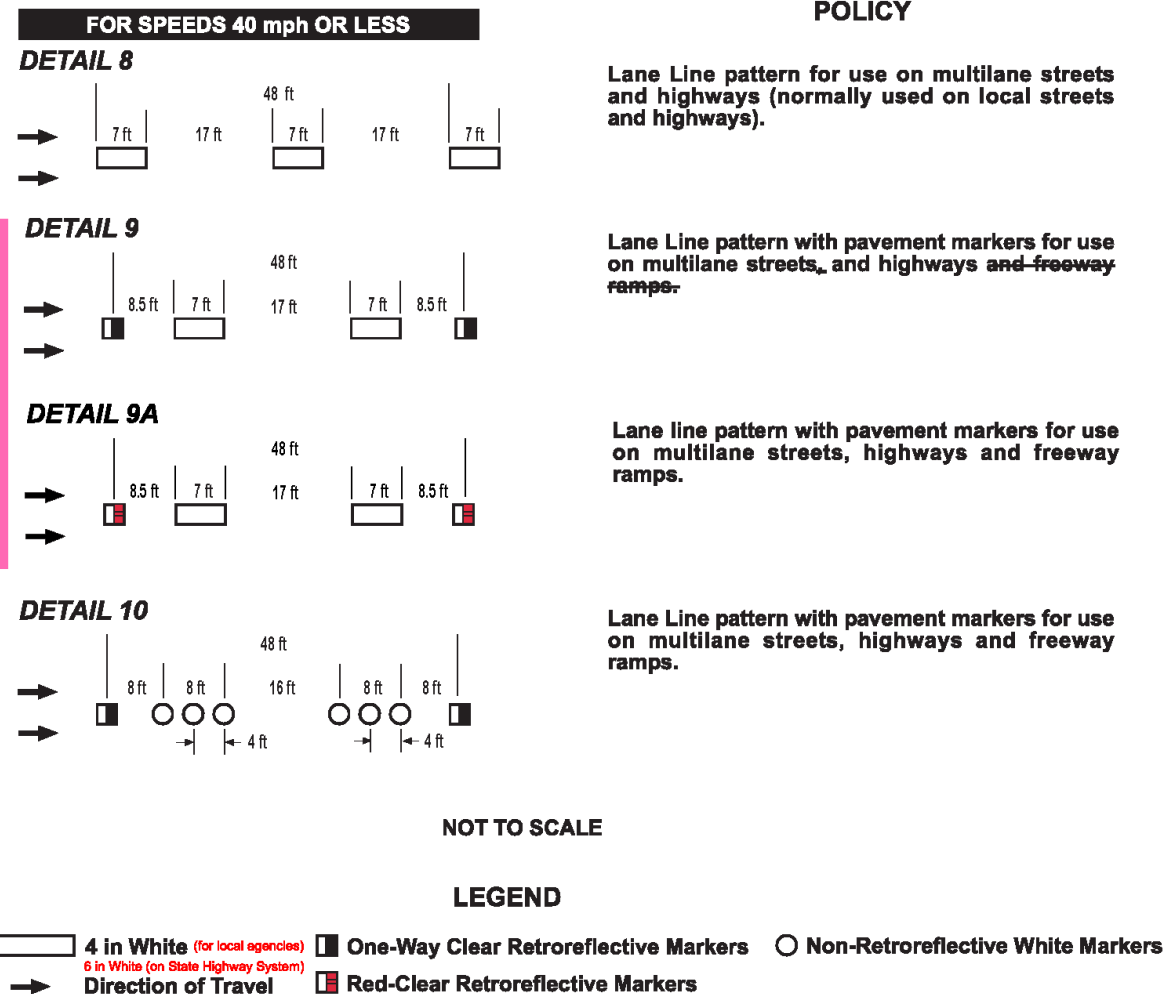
FOR SPEEDS 40 mph OR LESS

POLICY

DETAIL 8

48 ft

7 ft 17 ft 7 ft 17 ft 7 ft

Lane Line pattern for use on multilane streets and highways (normally used on local streets and highways).

DETAIL 9

48 ft

8.5 ft 7 ft 17 ft 7 ft 8.5 ft

Lane Line pattern with pavement markers for use on multilane streets, and highways ~~and freeway ramps.~~

DETAIL 9A

48 ft

8.5 ft 7 ft 17 ft 7 ft 8.5 ft

Lane line pattern with pavement markers for use on multilane streets, highways and freeway ramps.

DETAIL 10

48 ft

8 ft 8 ft 16 ft 8 ft 8 ft

4 ft 4 ft

Lane Line pattern with pavement markers for use on multilane streets, highways and freeway ramps.

NOT TO SCALE

LEGEND

4 in White (for local agencies)
6 in White (on State Highway System)

One-Way Clear Retroreflective Markers

Non-Retroreflective White Markers

Direction of Travel

Red-Clear Retroreflective Markers